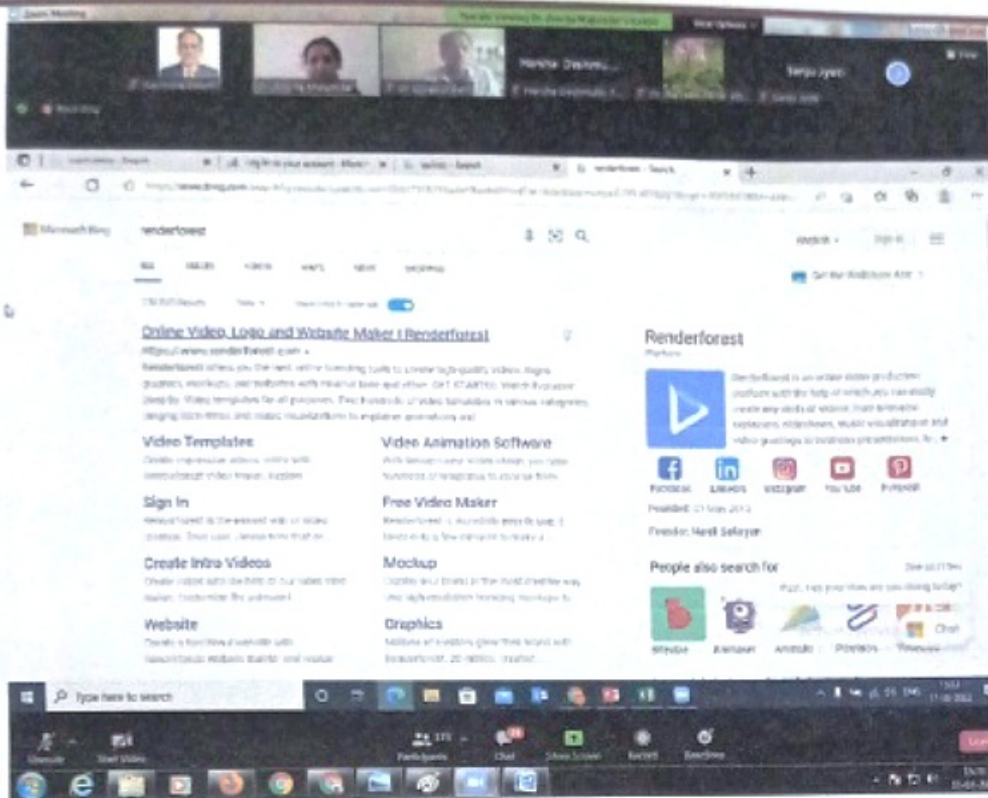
Zoom Meeting

Harsha Diwaku...

Sanju Iyer

Microsoft Bing

renderforest

Online Video, Logo and Website Maker | Renderforest

https://www.renderforest.com

Video Templates

Video Animation Software

Sign In

Free Video Maker

Create Intro Videos

Mockup

Website

Graphics

Renderforest

Facebook

LinkedIn

Instagram

YouTube

Pinterest

Founded: 01 May 2013

Founder: Navid Safaryan

People also search for

Chat

Type here to search

Participants

Chat

Share Screen

Record

Reactions

Unmute

Start Video